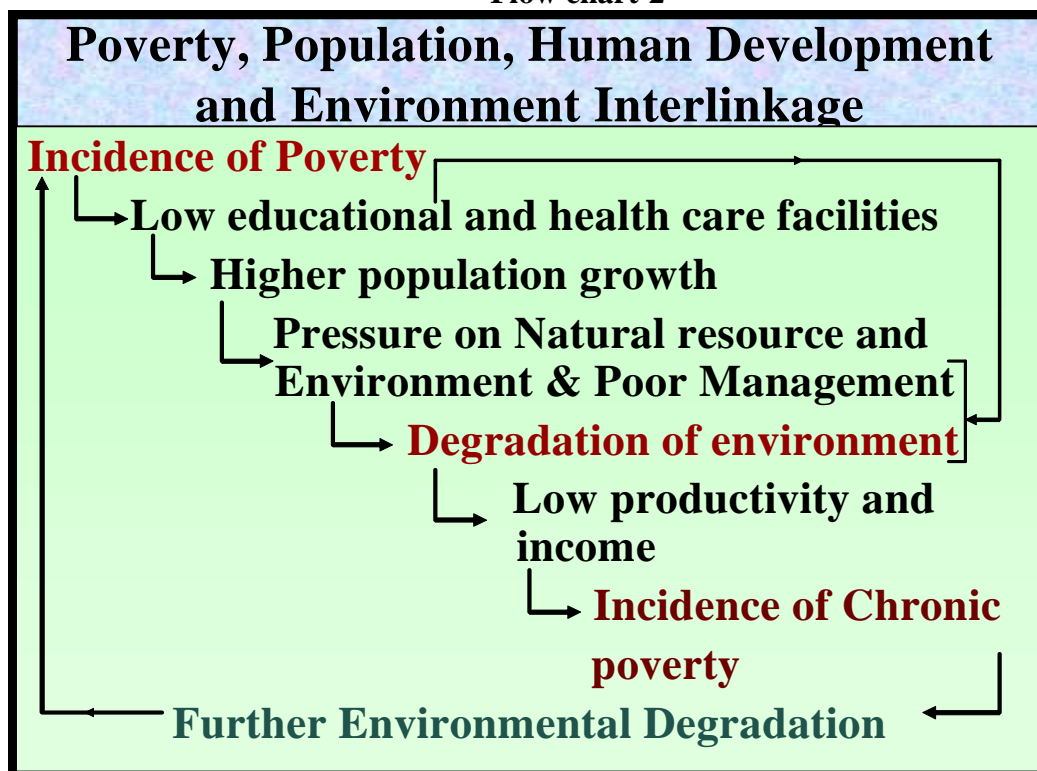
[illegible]

Poverty, Population, Human Development and Environment Interlinkage

Incidence of Poverty

Low educational and health care facilities

Higher population growth

Pressure on Natural resource and Environment & Poor Management

Degradation of environment

Low productivity and income

Incidence of Chronic poverty

Further Environmental Degradation